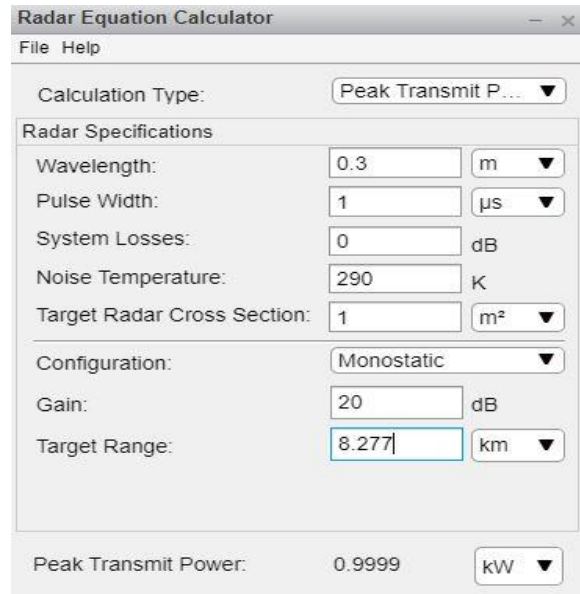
Radar Equation Calculator

File Help

Calculation Type: Peak Transmit P...

Radar Specifications

Wavelength: 0.3 m

Pulse Width: 1 μs

System Losses: 0 dB

Noise Temperature: 290 K

Target Radar Cross Section: 1 m²

Configuration: Monostatic

Gain: 20 dB

Target Range: 8.277 km

Peak Transmit Power: 0.9999 kW